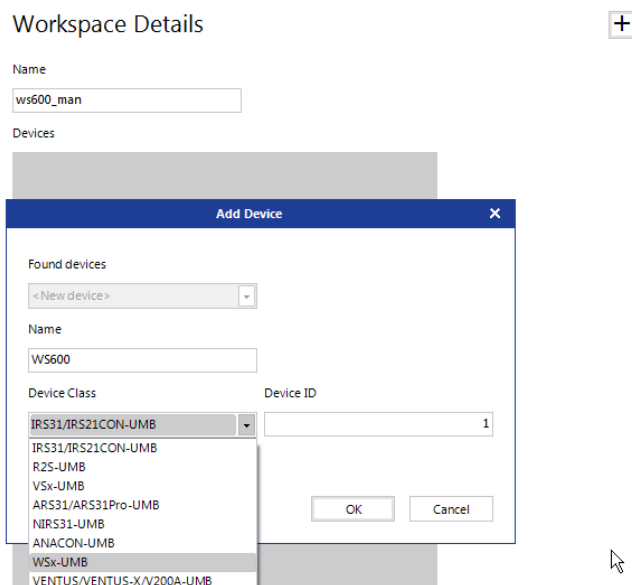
Workspace Details

+

Name

ws600_man

Devices

Add Device

×

Found devices

<New device>

Name

WS600

Device Class

Device ID

IRS31/IRS21CON-UMB

1

IRS31/IRS21CON-UMB
R2S-UMB
VSx-UMB
ARS31/ARS31Pro-UMB
NIRS31-UMB
ANACON-UMB
WSx-UMB
VENTUS/VENTUS-X/V200A-UMB

OK

Cancel